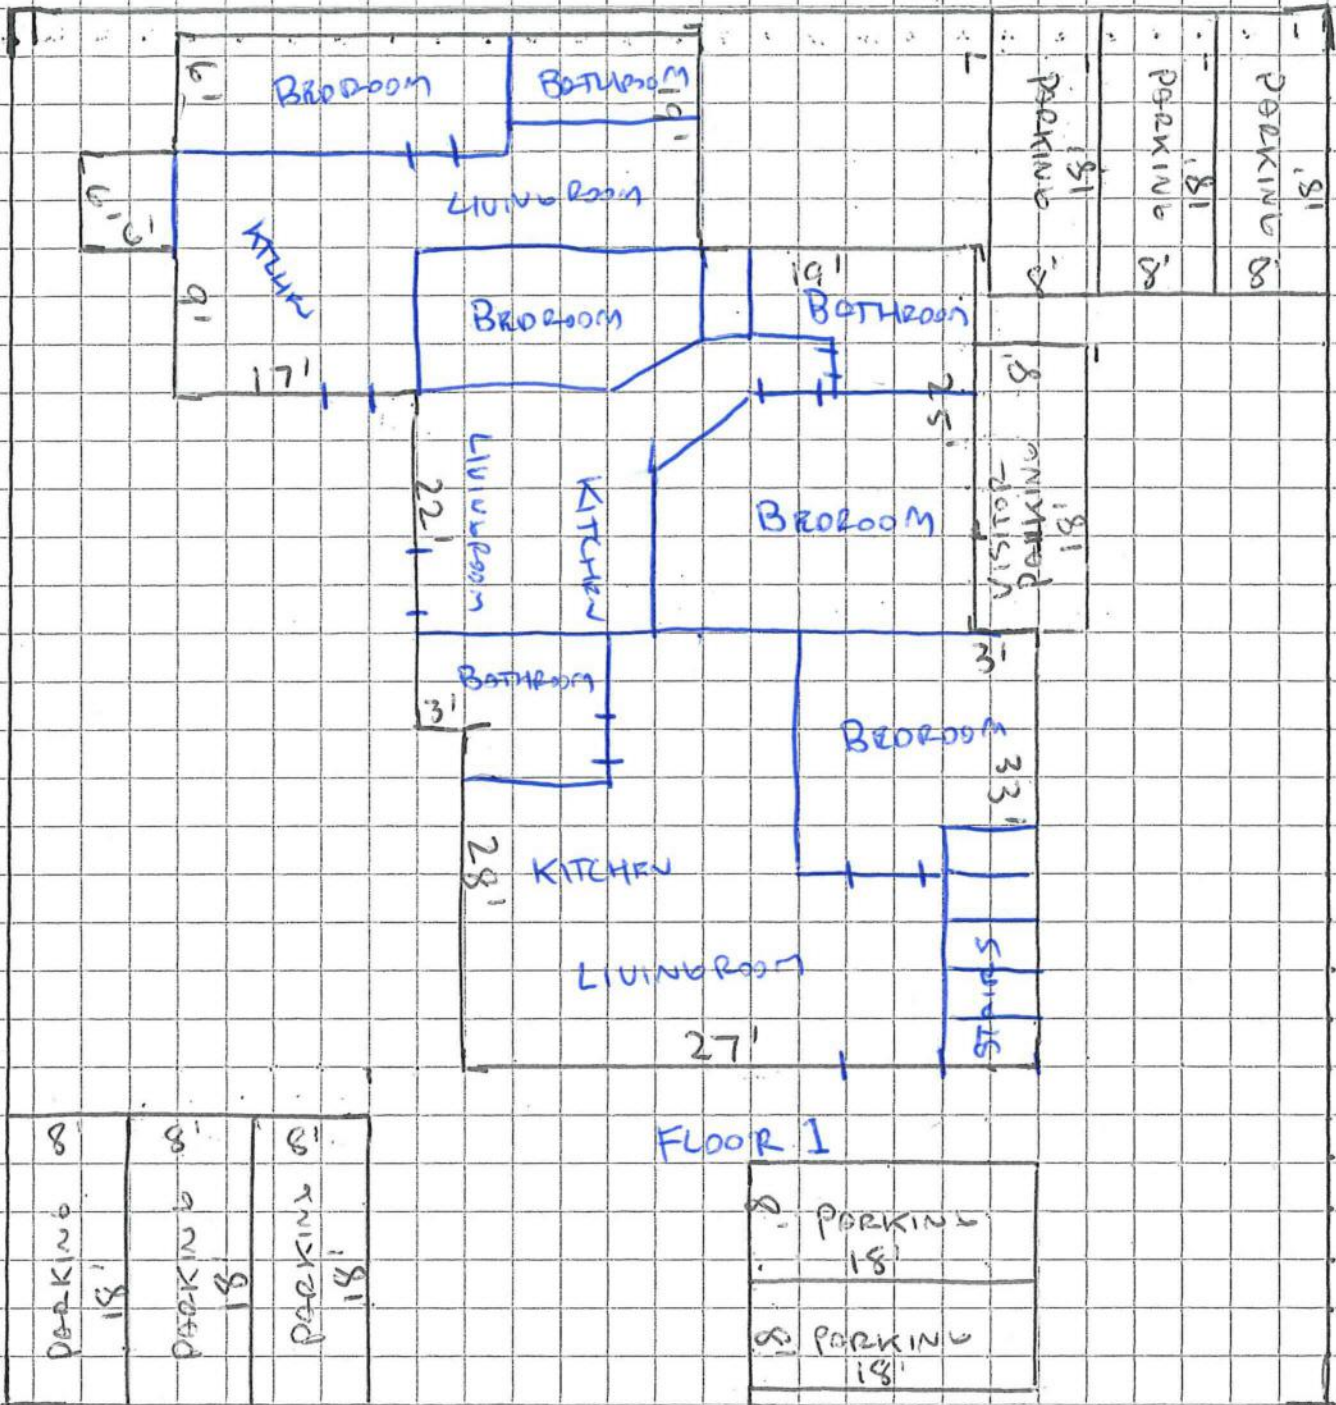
6'
BEDROOM
BATHROOM
6'
LIVINGROOM
6'
6'
KITCHEN
9'
17'
BEDROOM
19'
BATHROOM
PARKING 18' 8'
PARKING 18' 8'
PARKING 18' 8'
8'
25'
22'
LIVINGROOM
KITCHEN
BEDROOM
VISITOR PARKING 18'
BATHROOM
3'
3'
BEDROOM
33'
28'
KITCHEN
LIVINGROOM
STAIRS
27'
FLOOR 1
8'
PARKING 18'
8'
PARKING 18'
8'
PARKING 18'
8'
PARKING 18'
8'
PARKING 18'